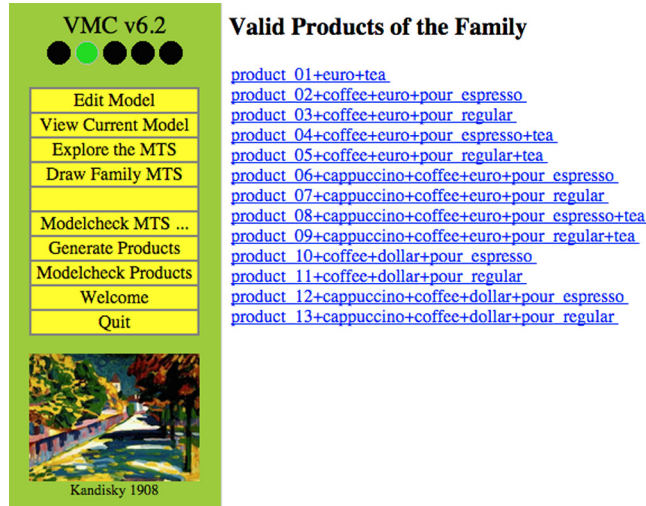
VMC v6.2

Edit Model
View Current Model
Explore the MTS
Draw Family MTS

Modelcheck MTS ...
Generate Products
Modelcheck Products
Welcome
Quit

Kandisky 1908

Valid Products of the Family

product_01+euro+tea
product_02+coffee+euro+pour_espresso
product_03+coffee+euro+pour_regular
product_04+coffee+euro+pour_espresso+tea
product_05+coffee+euro+pour_regular+tea
product_06+cappuccino+coffee+euro+pour_espresso
product_07+cappuccino+coffee+euro+pour_regular
product_08+cappuccino+coffee+euro+pour_espresso+tea
product_09+cappuccino+coffee+euro+pour_regular+tea
product_10+coffee+dollar+pour_espresso
product_11+coffee+dollar+pour_regular
product_12+cappuccino+coffee+dollar+pour_espresso
product_13+cappuccino+coffee+dollar+pour_regular